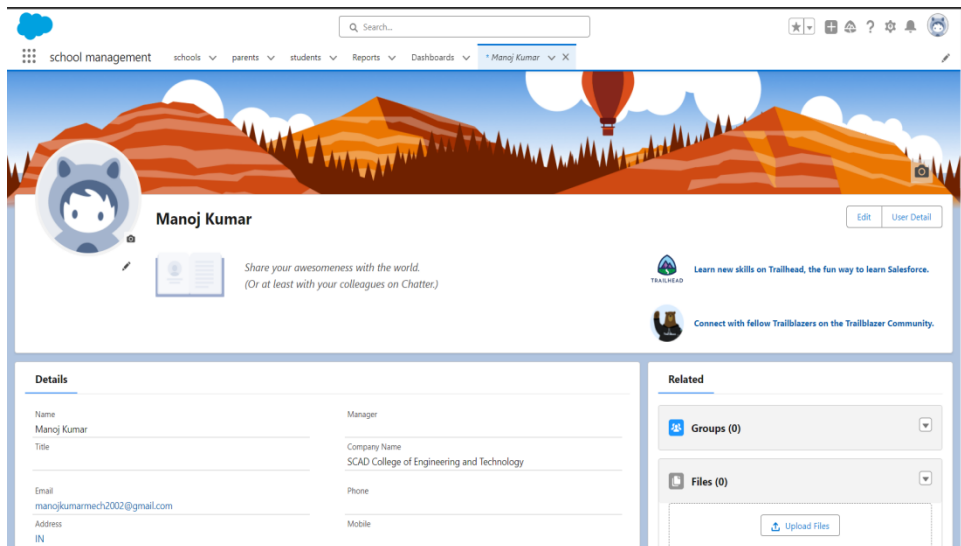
Search...

school management schools parents students Reports Dashboards * Manoj Kumar

Manoj Kumar

Edit User Detail

Share your awesomeness with the world.
(Or at least with your colleagues on Chatter.)

TRAILHEAD

Learn new skills on Trailhead, the fun way to learn Salesforce.

Connect with fellow Trailblazers on the Trailblazer Community.

Details

Name
Manoj Kumar

Manager

Title

Company Name
SCAD College of Engineering and Technology

Email
manojkumarmech2002@gmail.com

Phone

Address
IN

Mobile

Related

Groups (0)

Files (0)

Upload Files